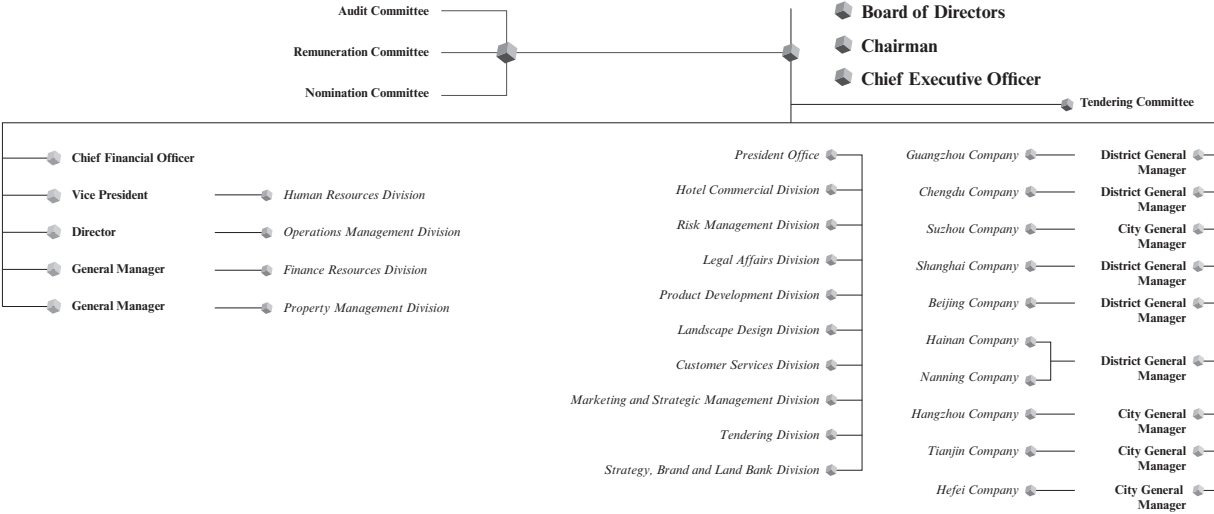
Audit Committee

Remuneration Committee

Nomination Committee

Board of Directors

Chairman

Chief Executive Officer

Tendering Committee

Chief Financial Officer

Vice President — Human Resources Division

Director — Operations Management Division

General Manager — Finance Resources Division

General Manager — Property Management Division

President Office

Hotel Commercial Division

Risk Management Division

Legal Affairs Division

Product Development Division

Landscape Design Division

Customer Services Division

Marketing and Strategic Management Division

Tendering Division

Strategy, Brand and Land Bank Division

Guangzhou Company — District General Manager

Chengdu Company — District General Manager

Suzhou Company — City General Manager

Shanghai Company — District General Manager

Beijing Company — District General Manager

Hainan Company

Nanning Company

District General Manager

Hangzhou Company — City General Manager

Tianjin Company — City General Manager

Hefei Company — City General Manager